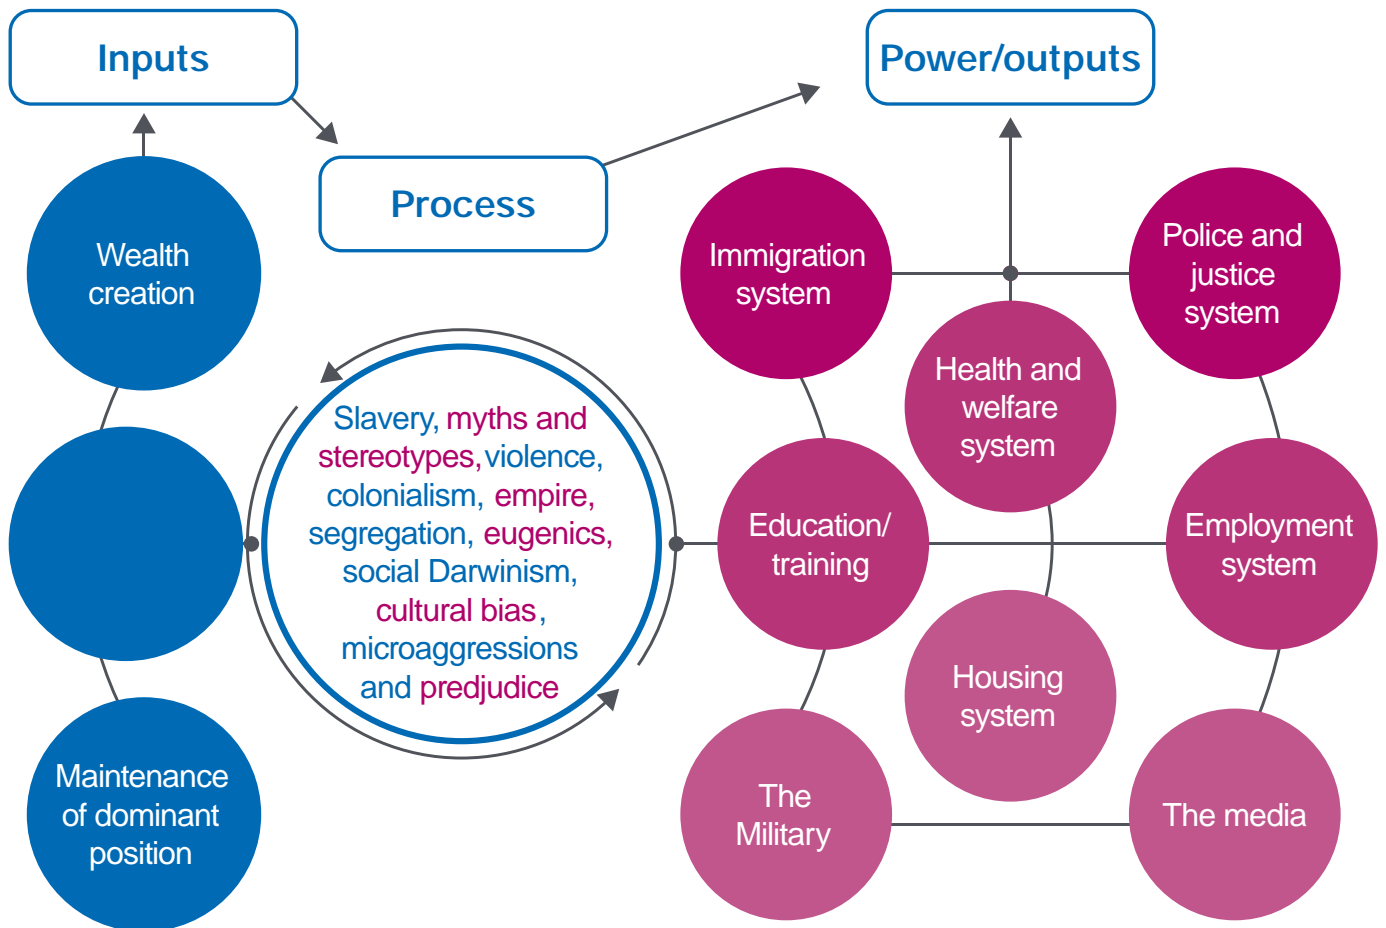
Inputs

Process

Power/outputs

Wealth creation

Maintenance of dominant position

Slavery, myths and stereotypes, violence, colonialism, empire, segregation, eugenics, social Darwinism, cultural bias, microaggressions and predjudice

Immigration system

Police and justice system

Health and welfare system

Education/ training

Employment system

Housing system

The Military

The media